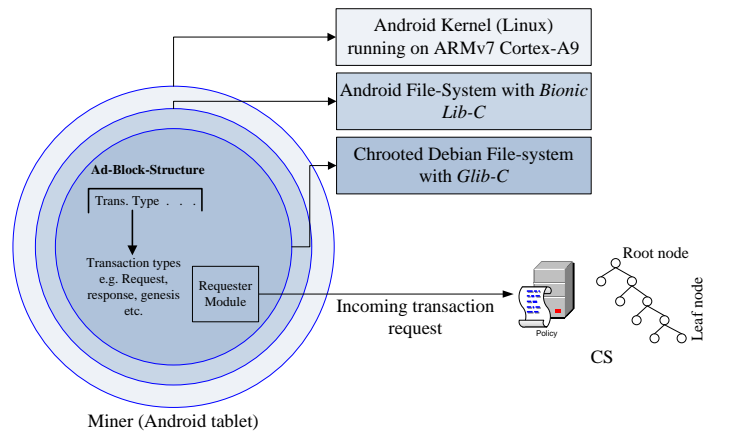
Android Kernel (Linux) running on ARMv7 Cortex-A9

Android File-System with *Bionic Lib-C*

Chrooted Debian File-system with *Glib-C*

Ad-Block-Structure

Trans. Type . . .

Transaction types e.g. Request, response, genesis etc.

Requester Module

Incoming transaction request

Policy

Root node

Leaf node

CS

Miner (Android tablet)